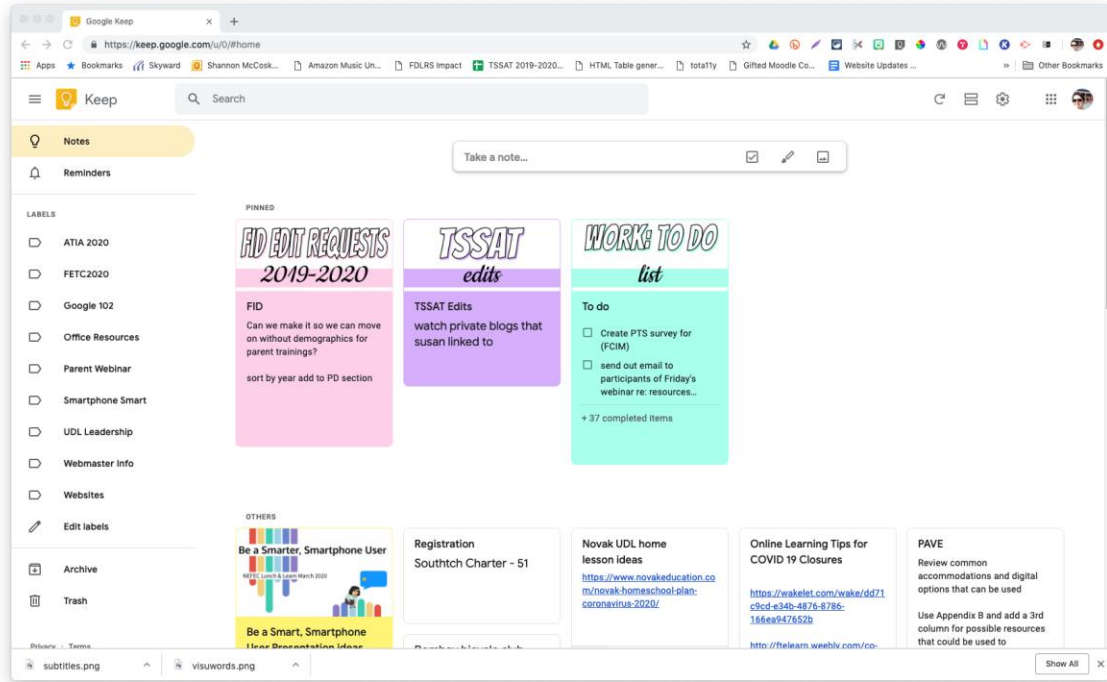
Google Keep
https://keep.google.com/u/0/#home
Apps Bookmarks Skyward Shannon McCosk... Amazon Music Un... FDLRS Impact TSSAT 2019-2020... HTML Table gener... tota11y Gifted Moodle Co... Website Updates ... Other Bookmarks

Keep
Search

Notes
Reminders
LABELS
ATIA 2020
FETC2020
Google 102
Office Resources
Parent Webinar
Smartphone Smart
UDL Leadership
Webmaster Info
Websites
Edit labels
Archive
Trash
Privacy · Terms

Take a note...

PINNED

FID EDIT REQUESTS
2019-2020
FID
Can we make it so we can move on without demographics for parent trainings?

sort by year add to PD section

TSSAT
edits
TSSAT Edits
watch private blogs that susan linked to

WORK: TO DO
list
To do
Create PTS survey for (FCIM)
send out email to participants of Friday's webinar re: resources...
+ 37 completed items

OTHERS

Be a Smarter, Smartphone User
NEFEC Lunch & Learn March 2020
Be a Smart, Smartphone User Presentation ideas

Registration
Southtch Charter - 51

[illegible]

Novak UDL home lesson ideas
https://www.novakeducation.com/novak-homeschool-plan-coronavirus-2020/

Online Learning Tips for COVID 19 Closures
https://wakelet.com/wake/dd71c9cd-e34b-4876-8786-166ea947652b
http://ftelearn.weebly.com/co-

PAVE
Review common accommodations and digital options that can be used
Use Appendix B and add a 3rd column for possible resources that could be used to

subtitles.png
visuwords.png
Show All